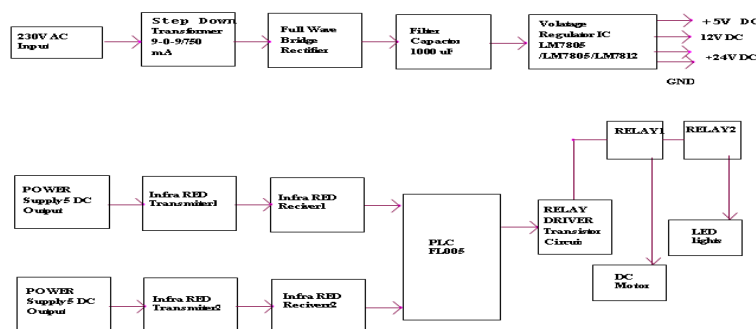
230V AC Input

Step Down Transformer 9-0-9/750 mA

Full Wave Bridge Rectifier

Filter Capacitor 1000 uF

Volatage Regulator IC LM7805 /LM7805/LM7812

+5V DC

12V DC

+24V DC

GND

POWER Supply 5 DC Output

Infra RED Transmiter1

Infra RED Reciver1

PLC FL005

RELAY DRIVER Transistor Circuit

RELAY1

RELAY2

LED lights

DC Motor

POWER Supply 5 DC Output

Infra RED Transmiter2

Infra RED Reciver2